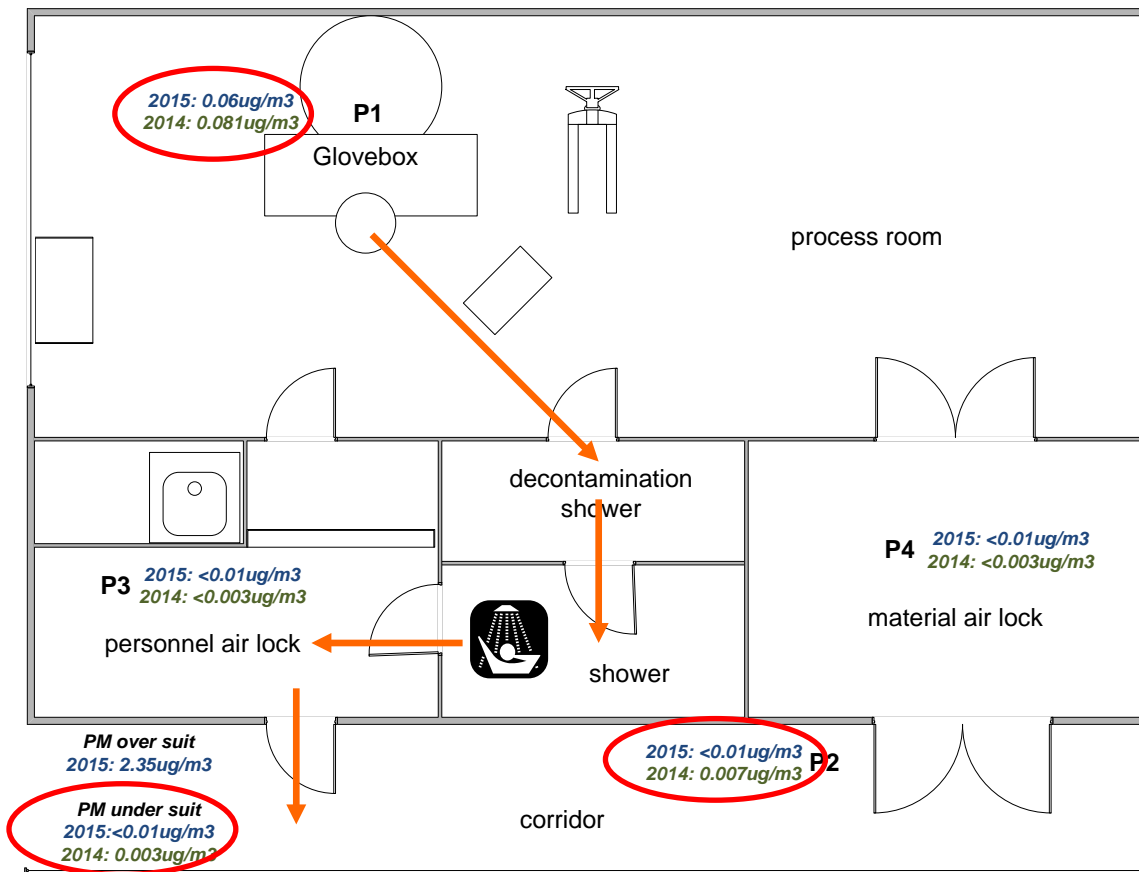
2015: 0.06ug/m3
2014: 0.081ug/m3

P1

Glovebox

process room

decontamination shower

P4 2015: <0.01ug/m3
2014: <0.003ug/m3

material air lock

P3 2015: <0.01ug/m3
2014: <0.003ug/m3

personnel air lock

shower

PM over suit
2015: 2.35ug/m3

PM under suit
2015:<0.01ug/m3
2014: 0.003ug/m3

2015: <0.01ug/m3
2014: 0.007ug/m3
P2

corridor